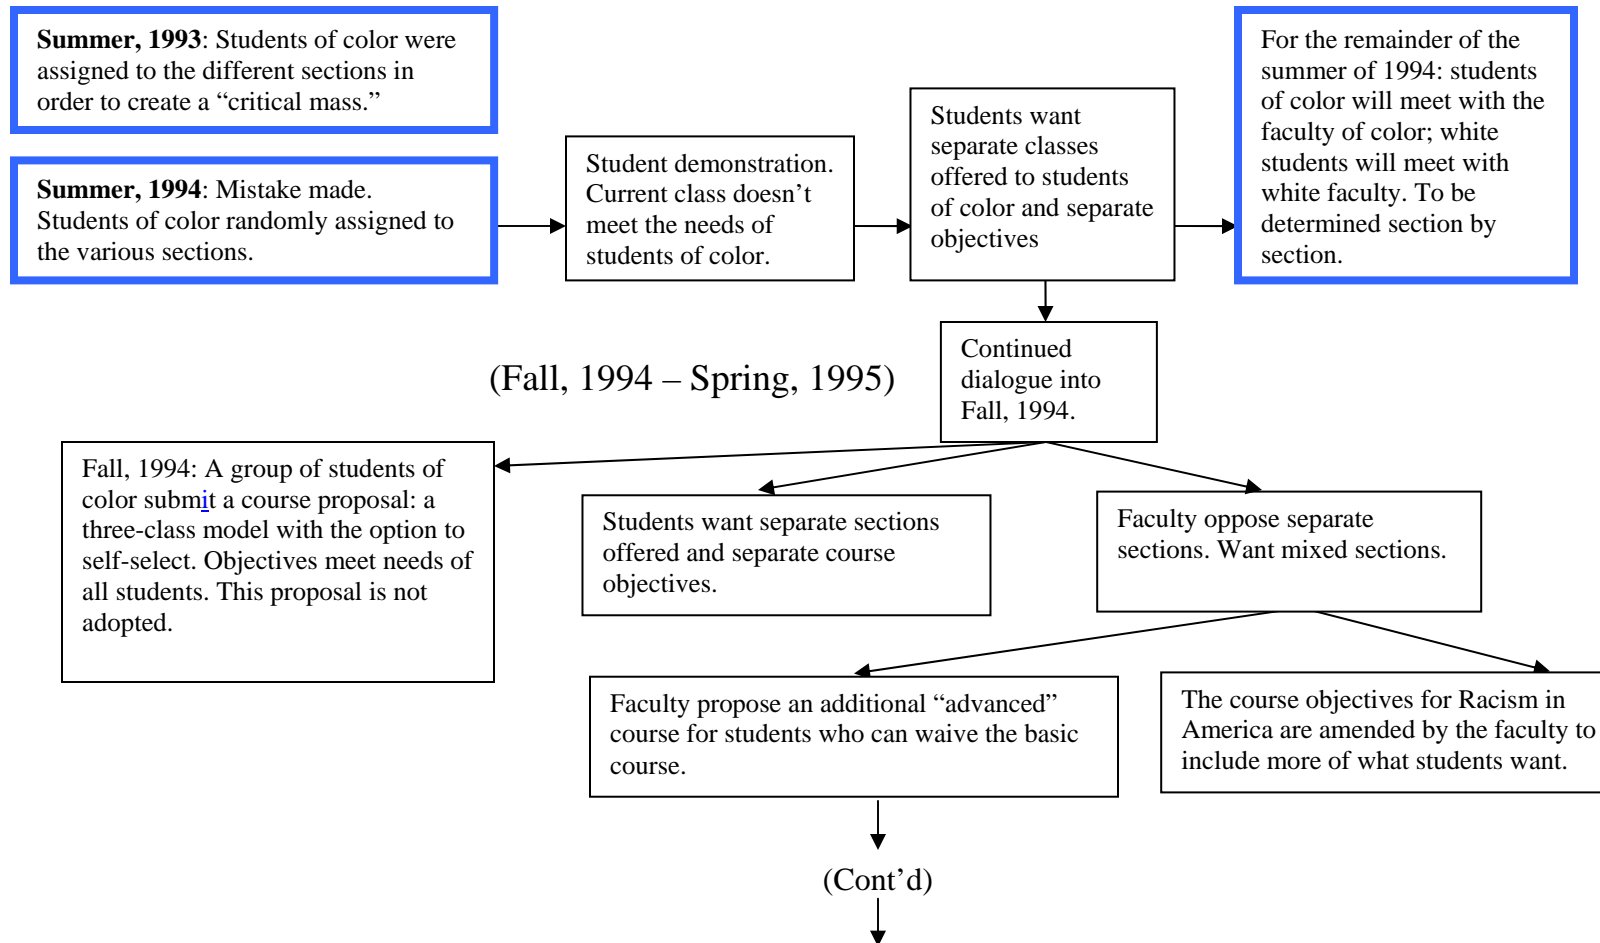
**Summer, 1993**: Students of color were assigned to the different sections in order to create a "critical mass."

**Summer, 1994**: Mistake made. Students of color randomly assigned to the various sections.

Student demonstration. Current class doesn't meet the needs of students of color.

Students want separate classes offered to students of color and separate objectives

For the remainder of the summer of 1994: students of color will meet with the faculty of color; white students will meet with white faculty. To be determined section by section.

Continued dialogue into Fall, 1994.

(Fall, 1994 – Spring, 1995)

Fall, 1994: A group of students of color submit a course proposal: a three-class model with the option to self-select. Objectives meet needs of all students. This proposal is not adopted.

Students want separate sections offered and separate course objectives.

Faculty oppose separate sections. Want mixed sections.

Faculty propose an additional "advanced" course for students who can waive the basic course.

The course objectives for Racism in America are amended by the faculty to include more of what students want.

(Cont'd)